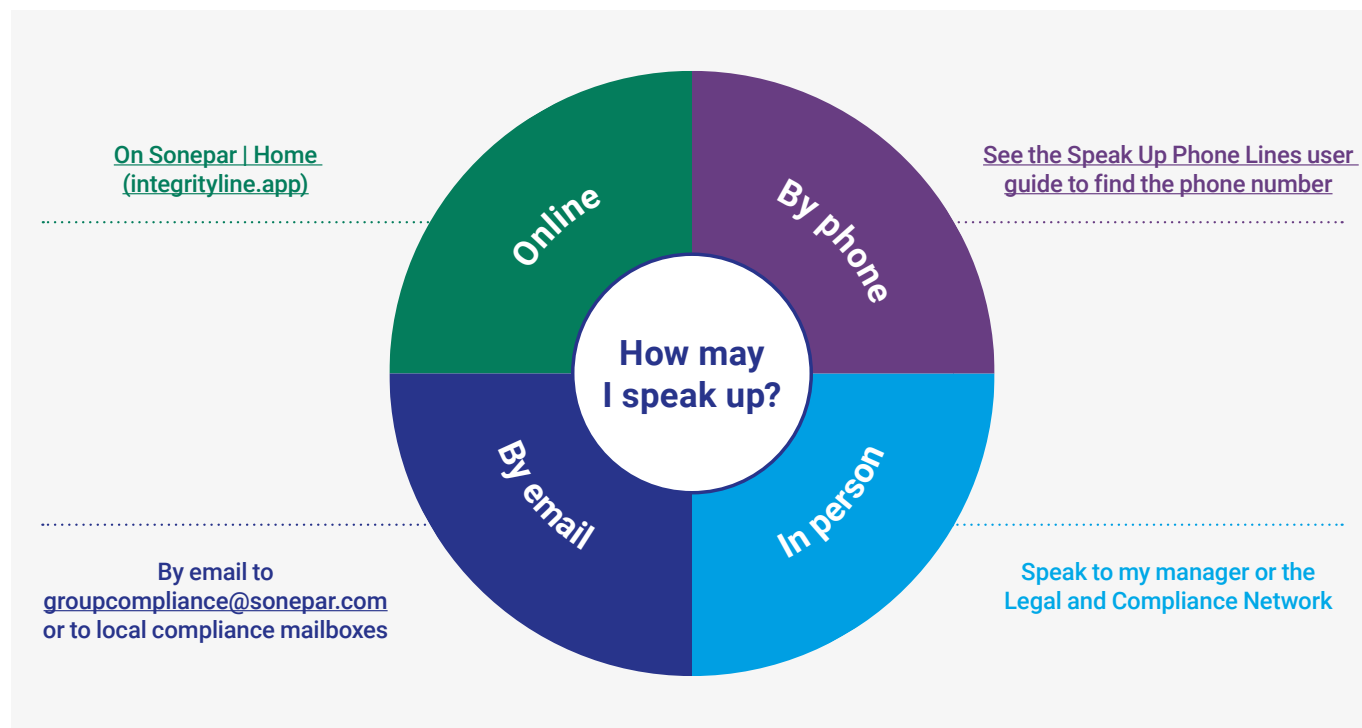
On Sonepar | Home (integrityline.app)

Online

By phone

See the Speak Up Phone Lines user guide to find the phone number

How may I speak up?

By email

In person

By email to groupcompliance@sonepar.com or to local compliance mailboxes

Speak to my manager or the Legal and Compliance Network